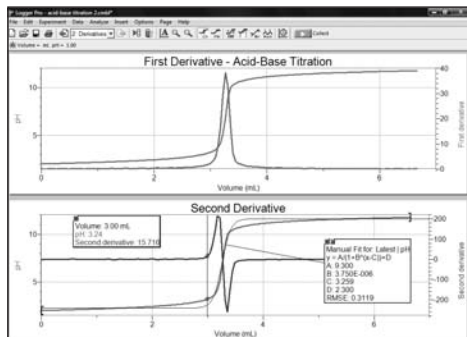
Logger Pro - acid-base titration 2.cmbl

File Edit Experiment Data Analyze Insert Options Page Help

2: Derivatives

Collect

Volume = mL pH = 3.00

First Derivative - Acid-Base Titration

10

5

pH

0

2

4

6

Volume (mL)

40

30

20

10

0

First derivative

Second Derivative

Volume: 3.00 mL
pH: 3.24
Second derivative: 15.718

Manual Fit for: Latest | pH
y = A(1+B*(x-C))+D
A: 9.300
B: 3.750E-006
C: 3.259
D: 2.300
RMSE: 0.3119

10

5

pH

0

2

4

6

Volume (mL)

200

100

0

-100

-200

Second derivative